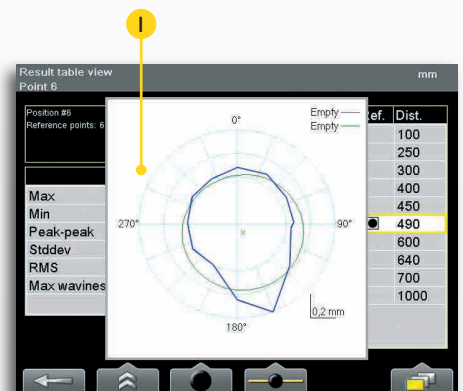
I

Result table view
Point 6

mm

Position #6
Reference points: 6

Max
Min
Peak-peak
Stddev
RMS
Max wavines

0°
Empty
Empty
270°
90°
180°
0,2 mm

ef.

| Dist. |
|---|
| 100 |
| 250 |
| 300 |
| 400 |
| 450 |
| 490 |
| 600 |
| 640 |
| 700 |
| 1000 |